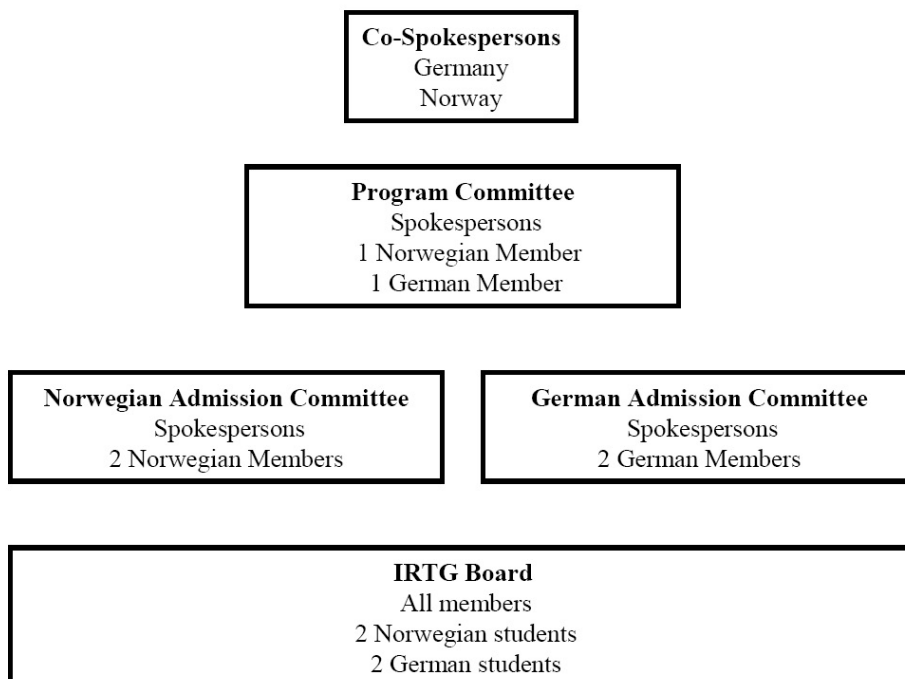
**Co-Spokespersons**
Germany
Norway

**Program Committee**
Spokespersons
1 Norwegian Member
1 German Member

**Norwegian Admission Committee**
Spokespersons
2 Norwegian Members

**German Admission Committee**
Spokespersons
2 German Members

**IRTG Board**
All members
2 Norwegian students
2 German students